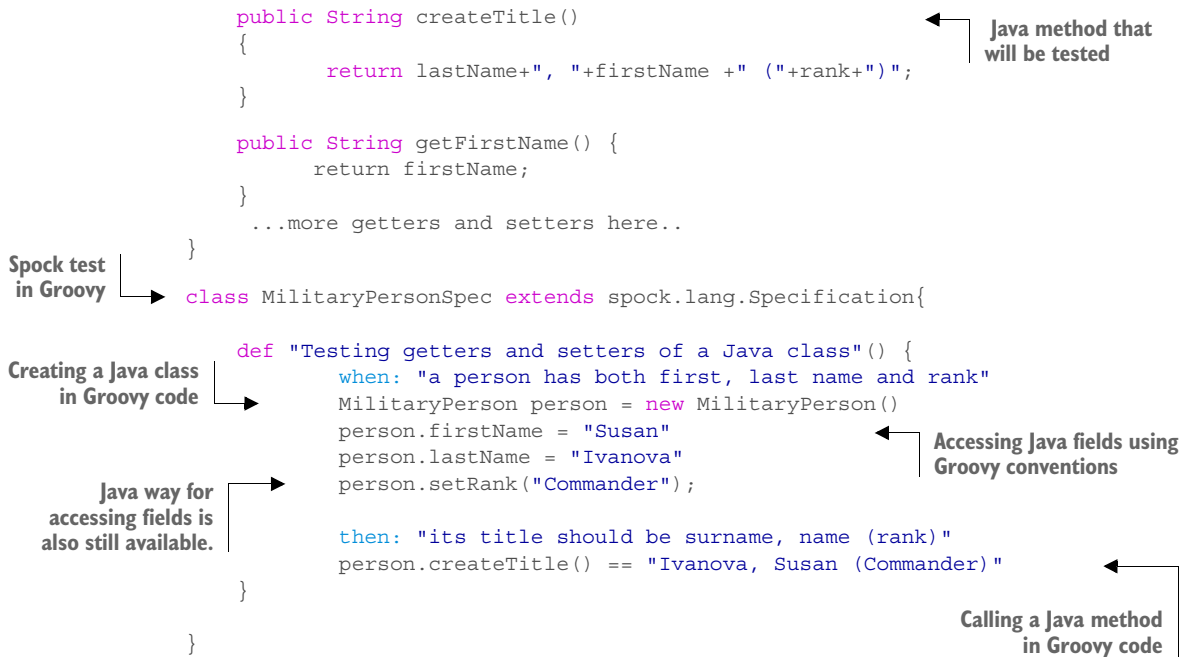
public String createTitle()
{
return lastName+", "+firstName +" ("+rank+")";
}

public String getFirstName() {
return firstName;
}
...more getters and setters here..
}

Java method that will be tested

Spock test in Groovy

class MilitaryPersonSpec extends spock.lang.Specification{

def "Testing getters and setters of a Java class"() {
when: "a person has both first, last name and rank"
MilitaryPerson person = new MilitaryPerson()
person.firstName = "Susan"
person.lastName = "Ivanova"
person.setRank("Commander");

then: "its title should be surname, name (rank)"
person.createTitle() == "Ivanova, Susan (Commander)"
}

}

Creating a Java class in Groovy code

Accessing Java fields using Groovy conventions

Java way for accessing fields is also still available.

Calling a Java method in Groovy code